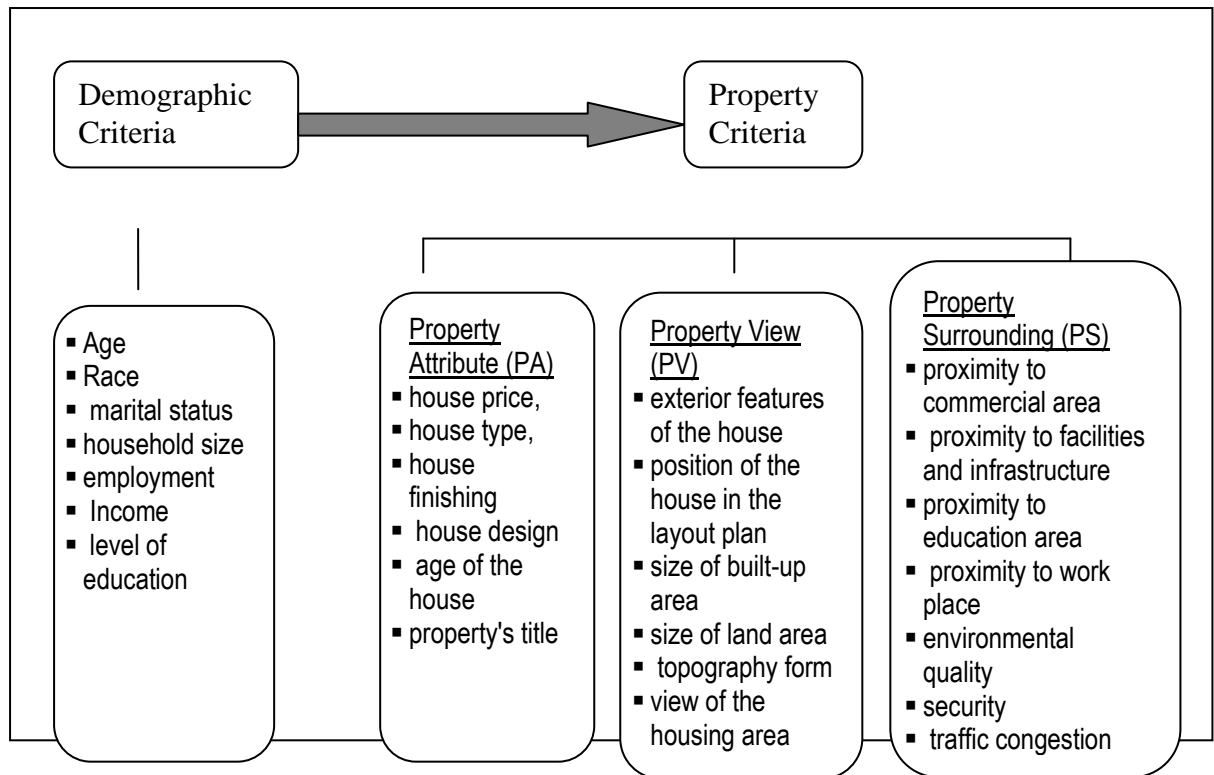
Demographic Criteria

Property Criteria

- Age
- Race
- marital status
- household size
- employment
- Income
- level of education

Property Attribute (PA)
- house price,
- house type,
- house finishing
- house design
- age of the house
- property's title

Property View (PV)
- exterior features of the house
- position of the house in the layout plan
- size of built-up area
- size of land area
- topography form
- view of the housing area

Property Surrounding (PS)
- proximity to commercial area
- proximity to facilities and infrastructure
- proximity to education area
- proximity to work place
- environmental quality
- security
- traffic congestion